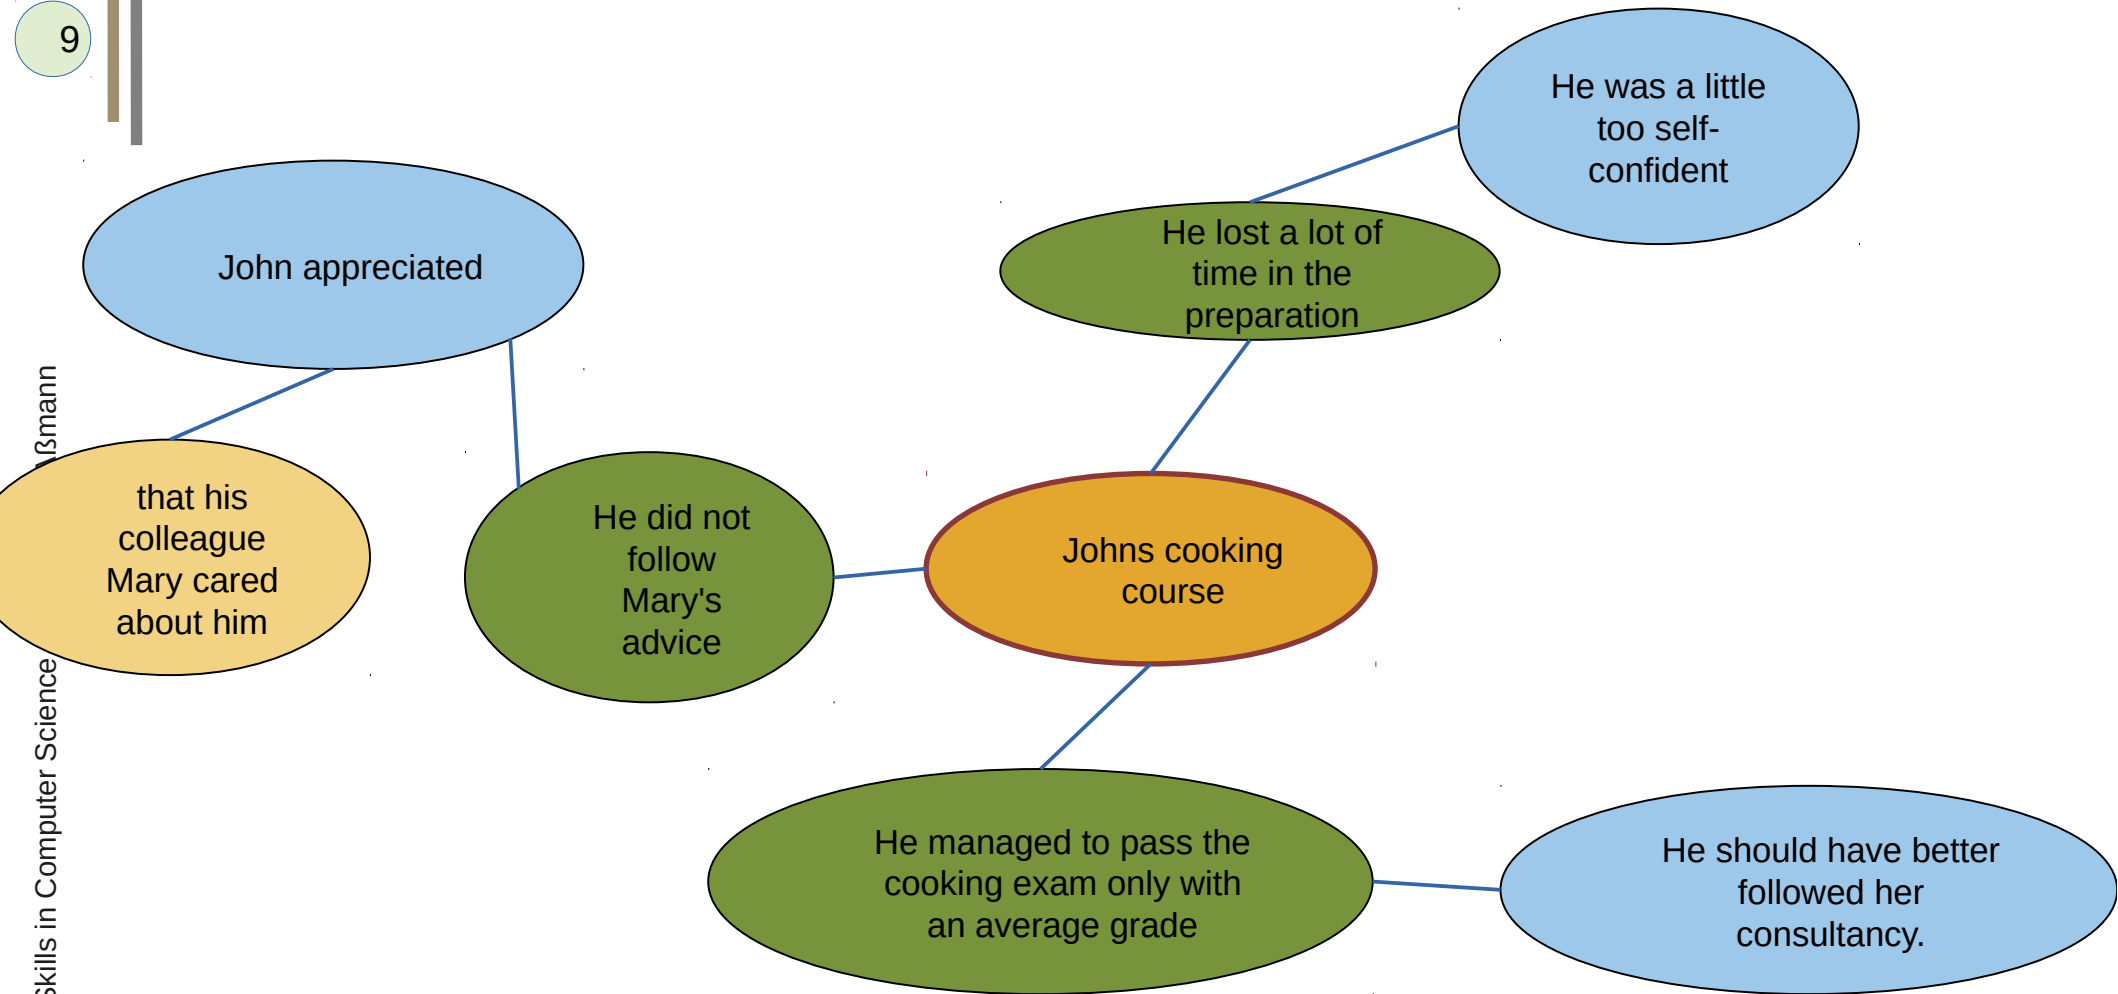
9

Skills in Computer Science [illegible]ßmann

John appreciated

that his colleague Mary cared about him

He did not follow Mary's advice

Johns cooking course

He lost a lot of time in the preparation

He was a little too self-confident

He managed to pass the cooking exam only with an average grade

He should have better followed her consultancy.